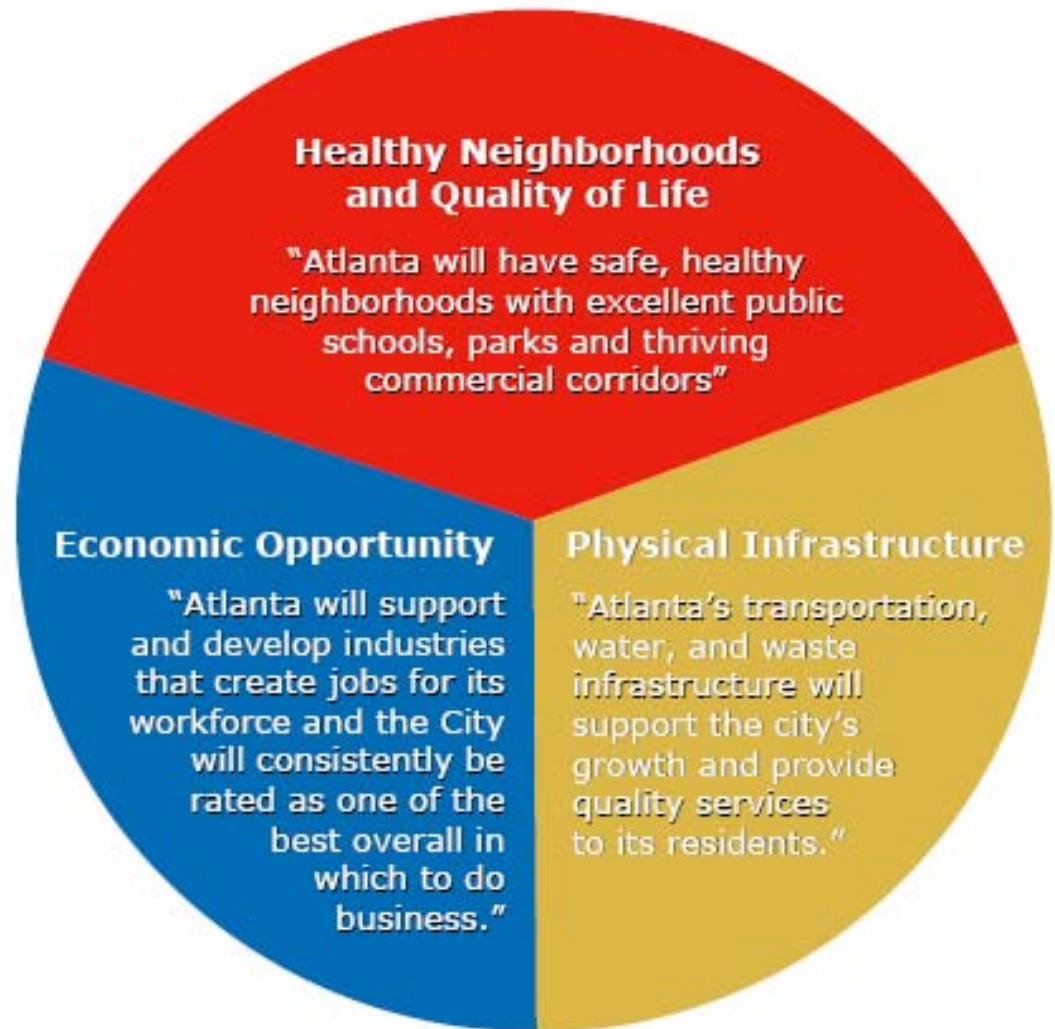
Healthy Neighborhoods and Quality of Life

"Atlanta will have safe, healthy neighborhoods with excellent public schools, parks and thriving commercial corridors"

Economic Opportunity

"Atlanta will support and develop industries that create jobs for its workforce and the City will consistently be rated as one of the best overall in which to do business."

Physical Infrastructure

"Atlanta's transportation, water, and waste infrastructure will support the city's growth and provide quality services to its residents."